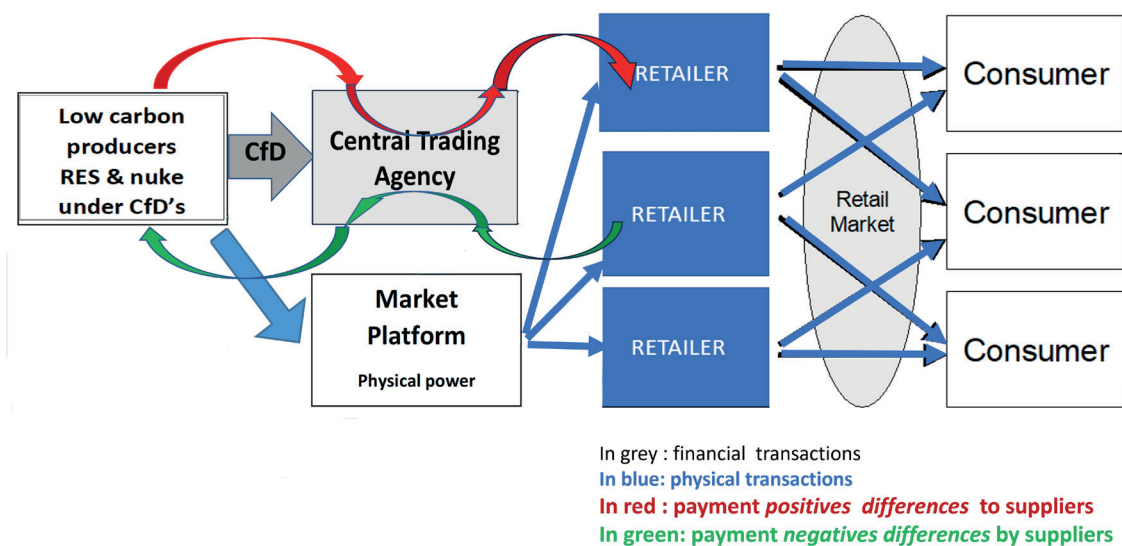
Low carbon producers RES & nuke under CfD's

CfD

Central Trading Agency

Market Platform

Physical power

RETAILER

RETAILER

RETAILER

Retail Market

Consumer

Consumer

Consumer

In grey : financial transactions
In blue: physical transactions
In red : payment *positives differences* to suppliers
In green: payment *negatives differences* by suppliers